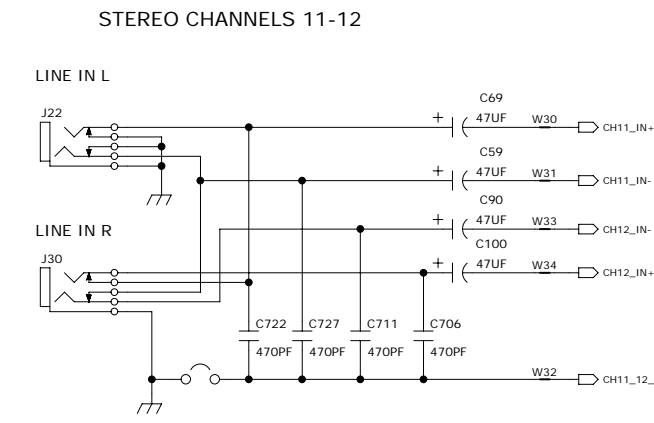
STEREO CHANNELS 11-12

LINE IN L

J22

C69
+ 47UF W30 CH11_IN+

C59
+ 47UF W31 CH11_IN-

C90
LINE IN R
+ 47UF W33 CH12_IN-

C100
J30
+ 47UF W34 CH12_IN+

C722 C727 C711 C706
470PF 470PF 470PF 470PF

W32 CH11_12_